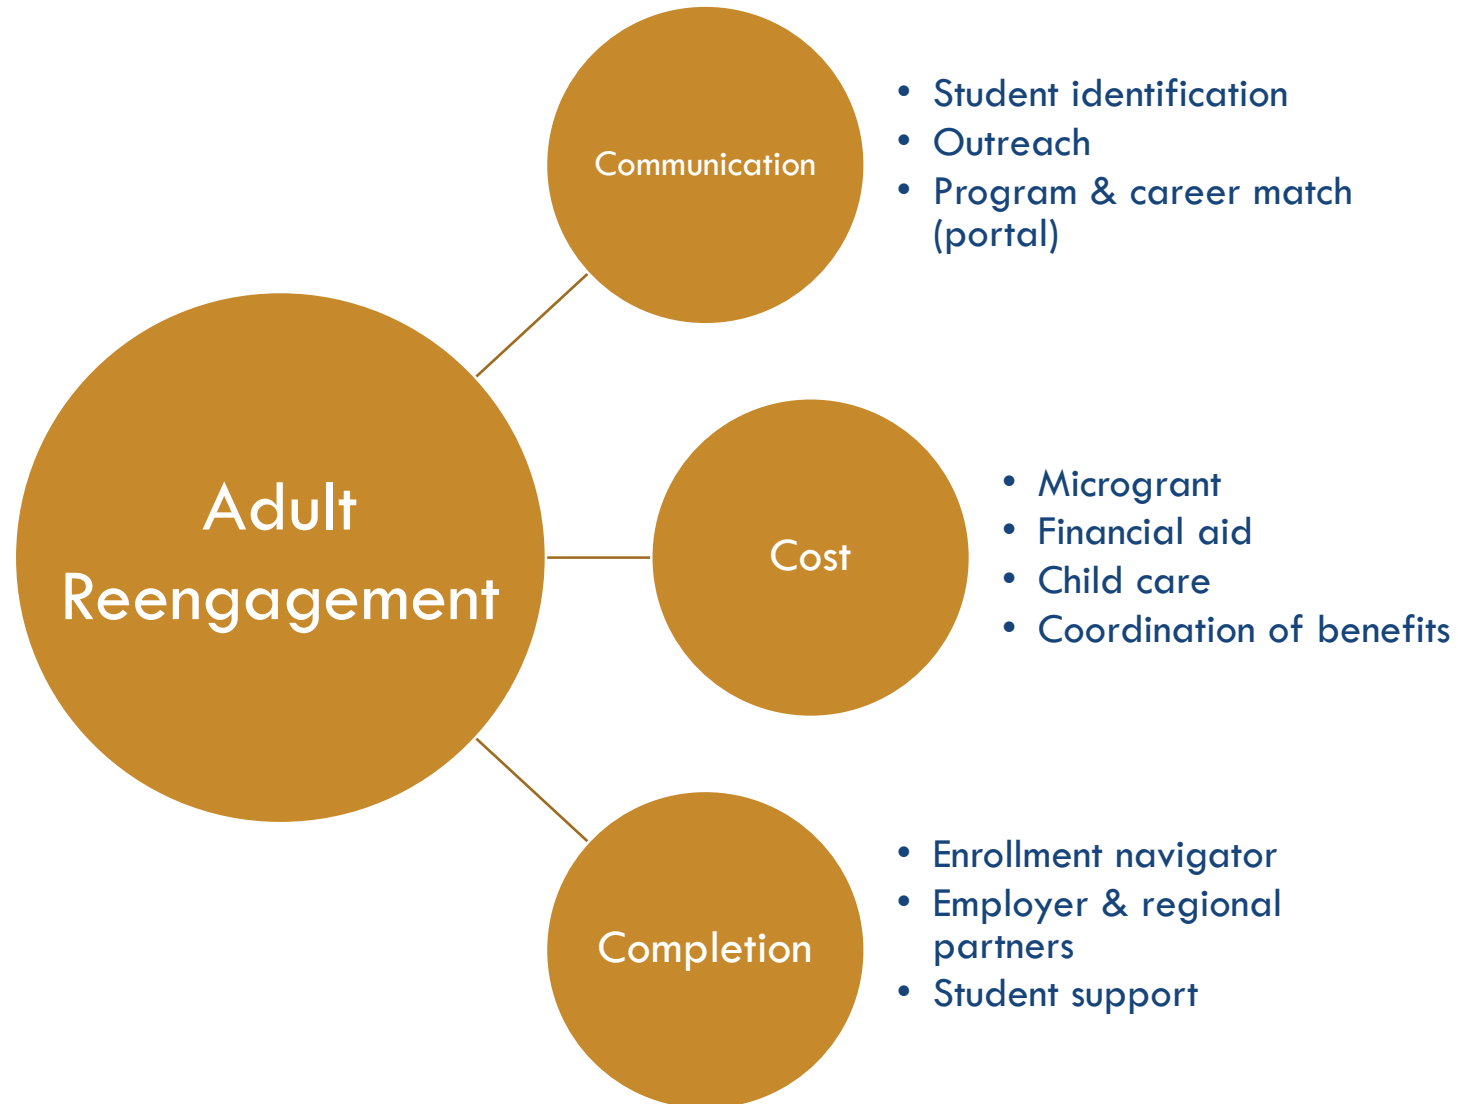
Adult Reengagement

Communication

- Student identification
- Outreach
- Program & career match (portal)

Cost

- Microgrant
- Financial aid
- Child care
- Coordination of benefits

Completion

- Enrollment navigator
- Employer & regional partners
- Student support